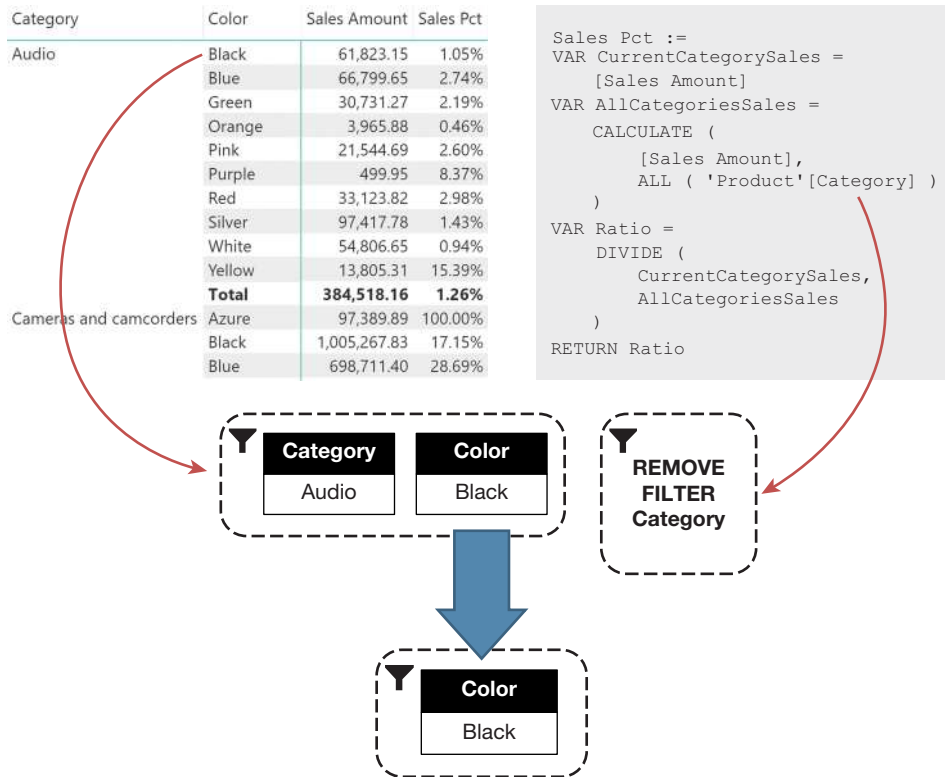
| Category | Color | Sales Amount | Sales Pct |
|---|---|---|---|
| Audio | Black | 61,823.15 | 1.05% |
| | Blue | 66,799.65 | 2.74% |
| | Green | 30,731.27 | 2.19% |
| | Orange | 3,965.88 | 0.46% |
| | Pink | 21,544.69 | 2.60% |
| | Purple | 499.95 | 8.37% |
| | Red | 33,123.82 | 2.98% |
| | Silver | 97,417.78 | 1.43% |
| | White | 54,806.65 | 0.94% |
| | Yellow | 13,805.31 | 15.39% |
| | **Total** | **384,518.16** | **1.26%** |
| Cameras and camcorders | Azure | 97,389.89 | 100.00% |
| | Black | 1,005,267.83 | 17.15% |
| | Blue | 698,711.40 | 28.69% |

Sales Pct :=
VAR CurrentCategorySales =
    [Sales Amount]
VAR AllCategoriesSales =
    CALCULATE (
        [Sales Amount],
        ALL ( 'Product'[Category] )
    )
VAR Ratio =
    DIVIDE (
        CurrentCategorySales,
        AllCategoriesSales
    )
RETURN Ratio

Category
Audio

Color
Black

REMOVE FILTER Category

Color
Black